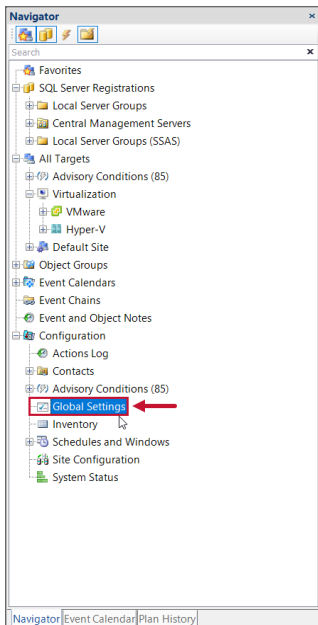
Navigator
Search
Favorites
SQL Server Registrations
Local Server Groups
Central Management Servers
Local Server Groups (SSAS)
All Targets
Advisory Conditions (85)
Virtualization
VMware
Hyper-V
Default Site
Object Groups
Event Calendars
Event Chains
Event and Object Notes
Configuration
Actions Log
Contacts
Advisory Conditions (85)
Global Settings
Inventory
Schedules and Windows
Site Configuration
System Status
Navigator
Event Calendar
Plan History